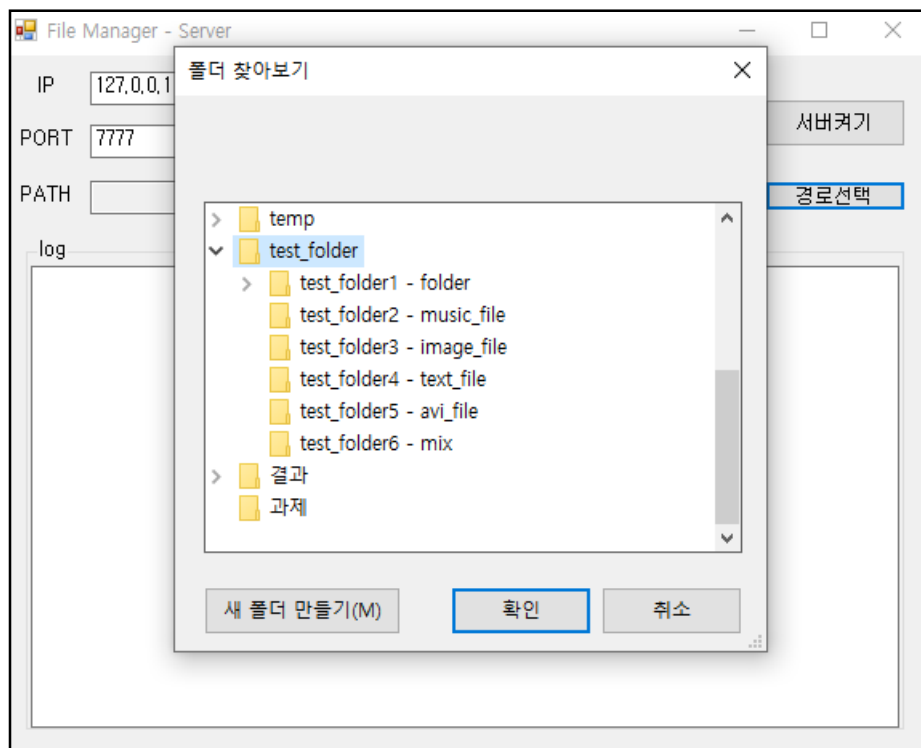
File Manager - Server

IP 127,0,0,1

PORT 7777

PATH

서버켜기

경로선택

log

폴더 찾아보기

temp
test_folder
test_folder1 - folder
test_folder2 - music_file
test_folder3 - image_file
test_folder4 - text_file
test_folder5 - avi_file
test_folder6 - mix
결과
과제

새 폴더 만들기(M)

확인

취소